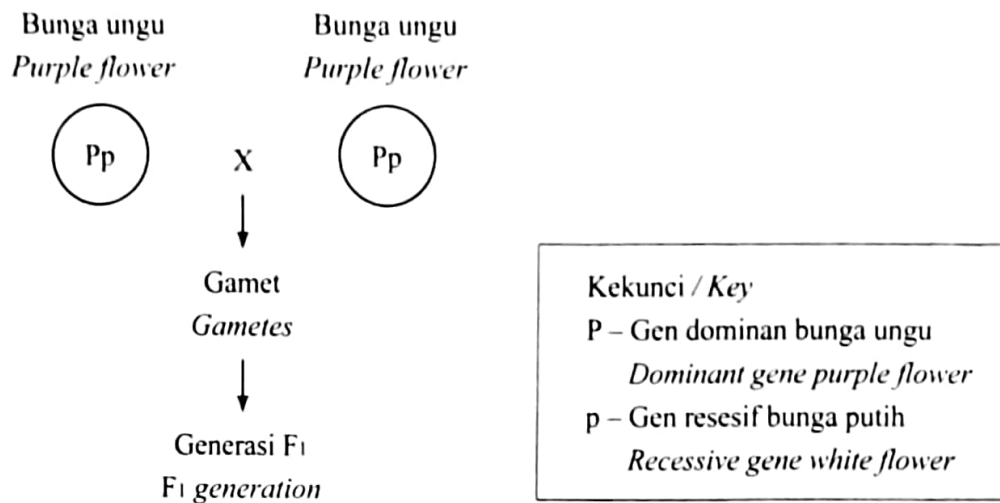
Bunga ungu
*Purple flower*

Pp

X

Bunga ungu
*Purple flower*

Pp

Gamet
*Gametes*

Generasi $F_1$
$F_1$ *generation*

Kekunci / *Key*
P – Gen dominan bunga ungu
*Dominant gene purple flower*
p – Gen resesif bunga putih
*Recessive gene white flower*